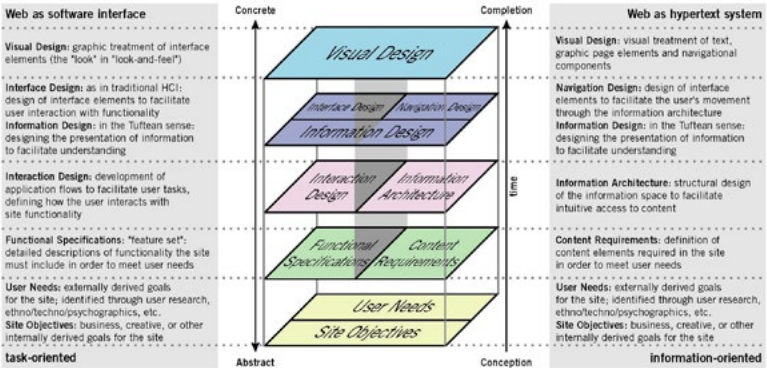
Web as software interface

Visual Design: graphic treatment of interface elements (the "look" in "look-and-feel")

Interface Design: as in traditional HCI: design of interface elements to facilitate user interaction with functionality
Information Design: in the Tuftean sense: designing the presentation of information to facilitate understanding

Interaction Design: development of application flows to facilitate user tasks, defining how the user interacts with site functionality

Functional Specifications: "feature set": detailed descriptions of functionality the site must include in order to meet user needs

User Needs: externally derived goals for the site; identified through user research, ethno/techno/psychographics, etc.
Site Objectives: business, creative, or other internally derived goals for the site

task-oriented

Concrete

Abstract

Visual Design

Interface Design

Navigation Design

Information Design

Interaction Design

Information Architecture

Functional Specifications

Content Requirements

User Needs

Site Objectives

Completion

time

Conception

Web as hypertext system

Visual Design: visual treatment of text, graphic page elements and navigational components

Navigation Design: design of interface elements to facilitate the user's movement through the information architecture
Information Design: in the Tuftean sense: designing the presentation of information to facilitate understanding

Information Architecture: structural design of the information space to facilitate intuitive access to content

Content Requirements: definition of content elements required in the site in order to meet user needs

User Needs: externally derived goals for the site; identified through user research, ethno/techno/psychographics, etc.
Site Objectives: business, creative, or other internally derived goals for the site

information-oriented